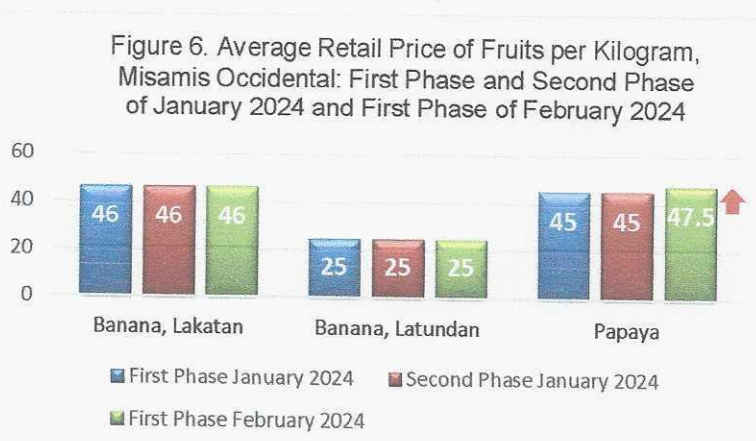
Figure 6. Average Retail Price of Fruits per Kilogram, Misamis Occidental: First Phase and Second Phase of January 2024 and First Phase of February 2024

60
40
20
0

46 46 46
25 25 25
45 45 47.5

Banana, Lakatan
Banana, Latundan
Papaya

First Phase January 2024
Second Phase January 2024
First Phase February 2024